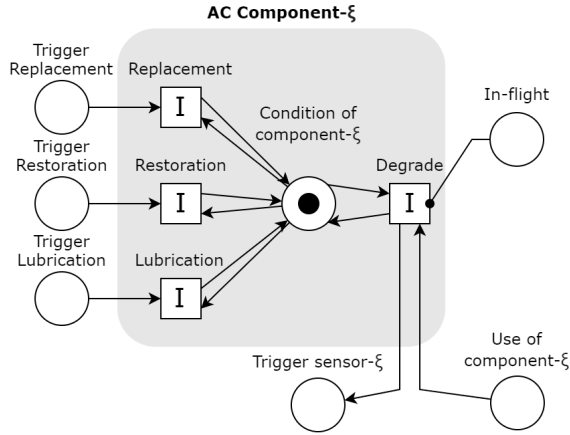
AC Component-ξ

Trigger Replacement

Replacement

I

Condition of component-ξ

In-flight

Trigger Restoration

Restoration

I

Degrade

I

Trigger Lubrication

Lubrication

I

Trigger sensor-ξ

Use of component-ξ